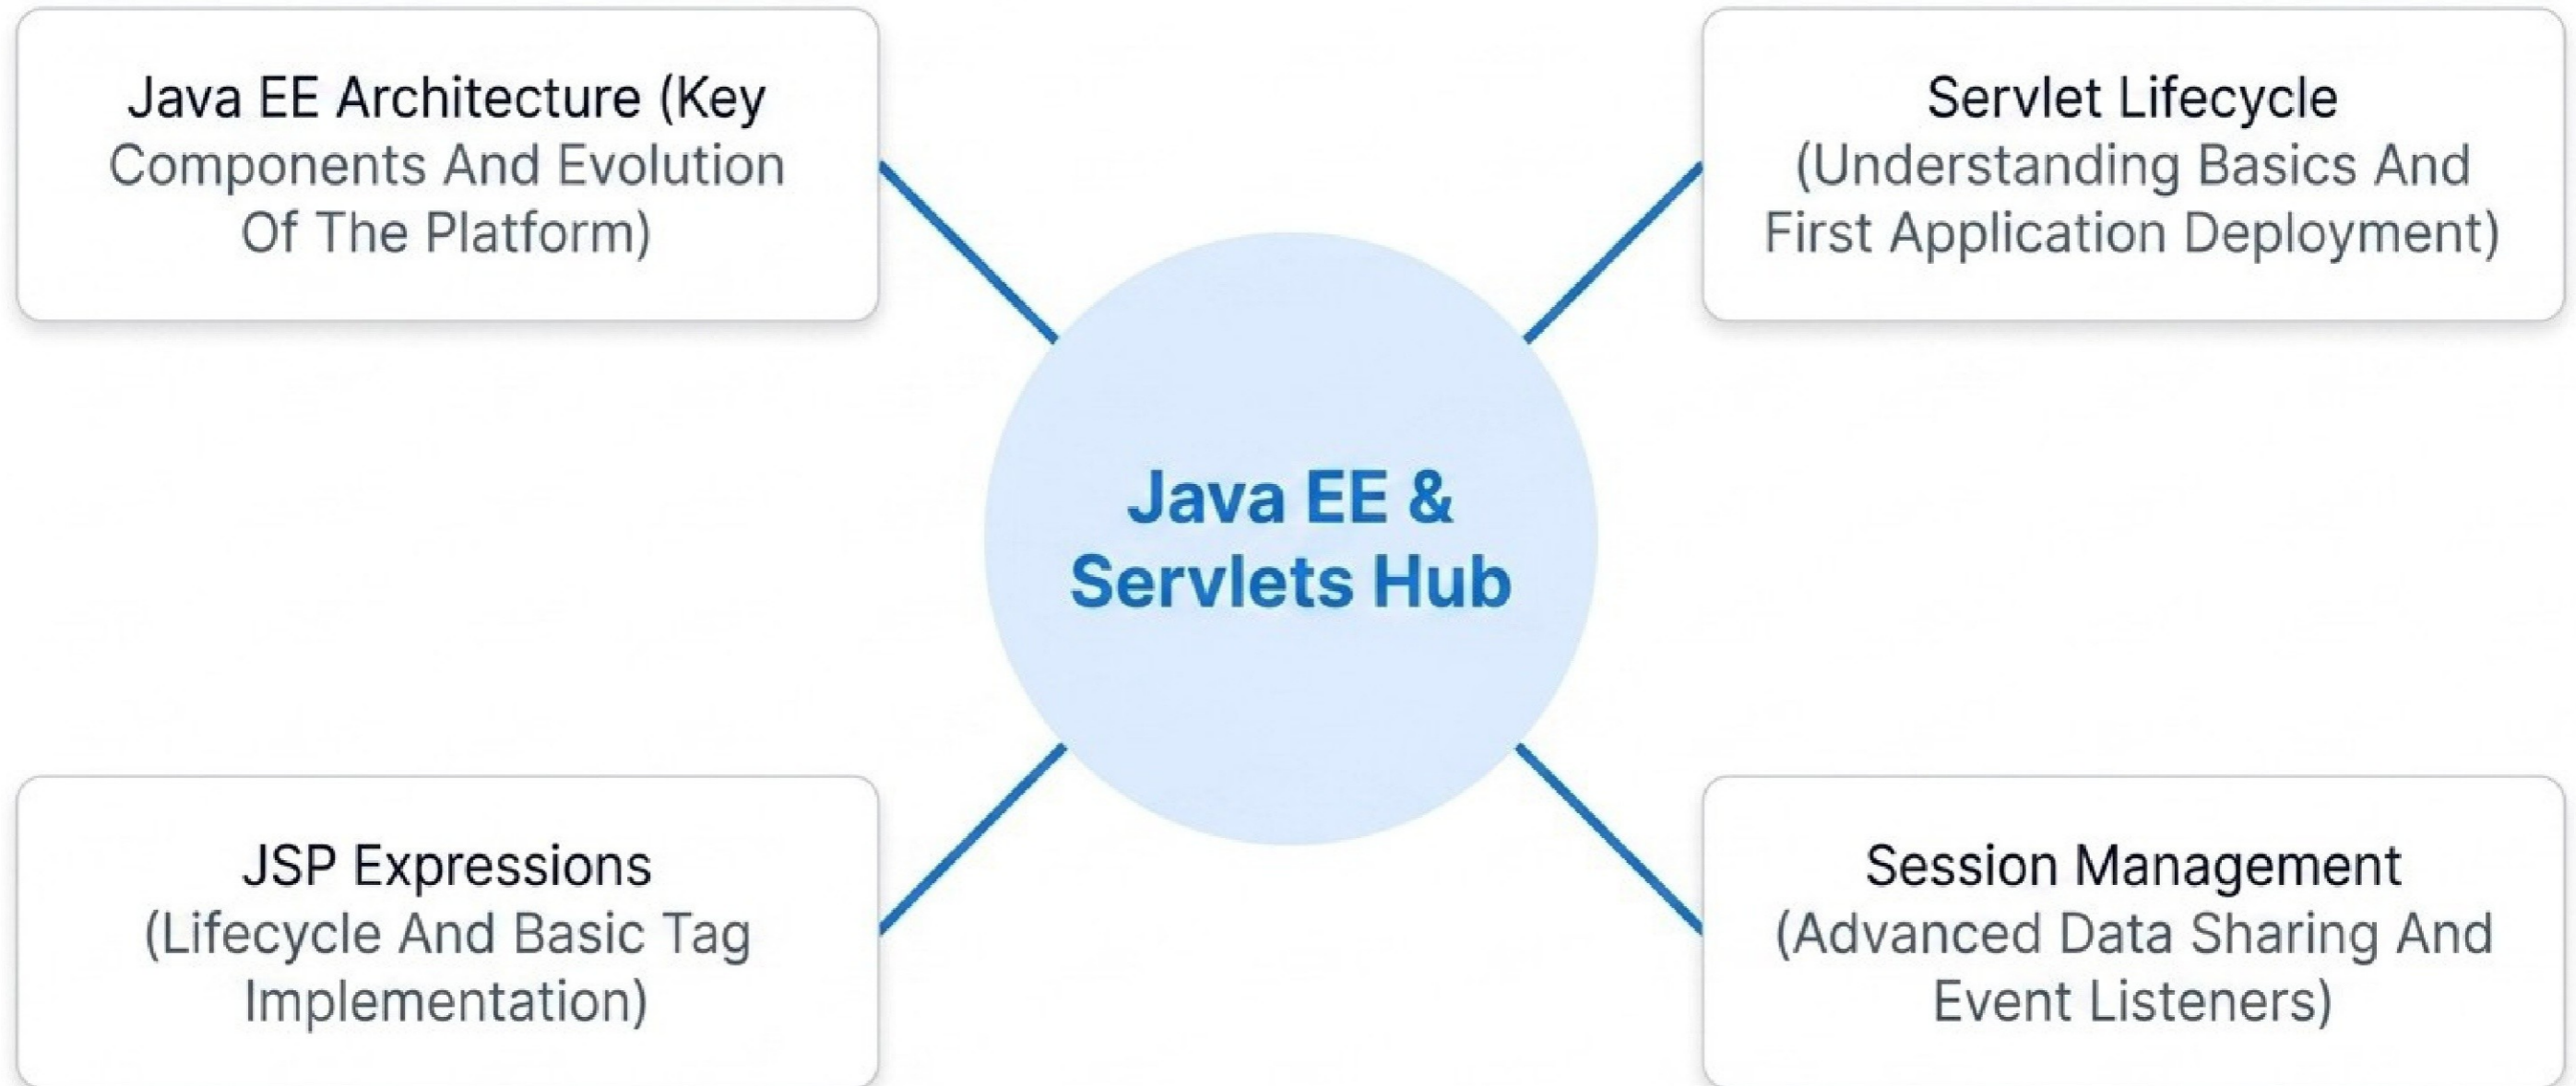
Java EE Architecture (Key Components And Evolution Of The Platform)

Servlet Lifecycle (Understanding Basics And First Application Deployment)

Java EE & Servlets Hub

JSP Expressions (Lifecycle And Basic Tag Implementation)

Session Management (Advanced Data Sharing And Event Listeners)